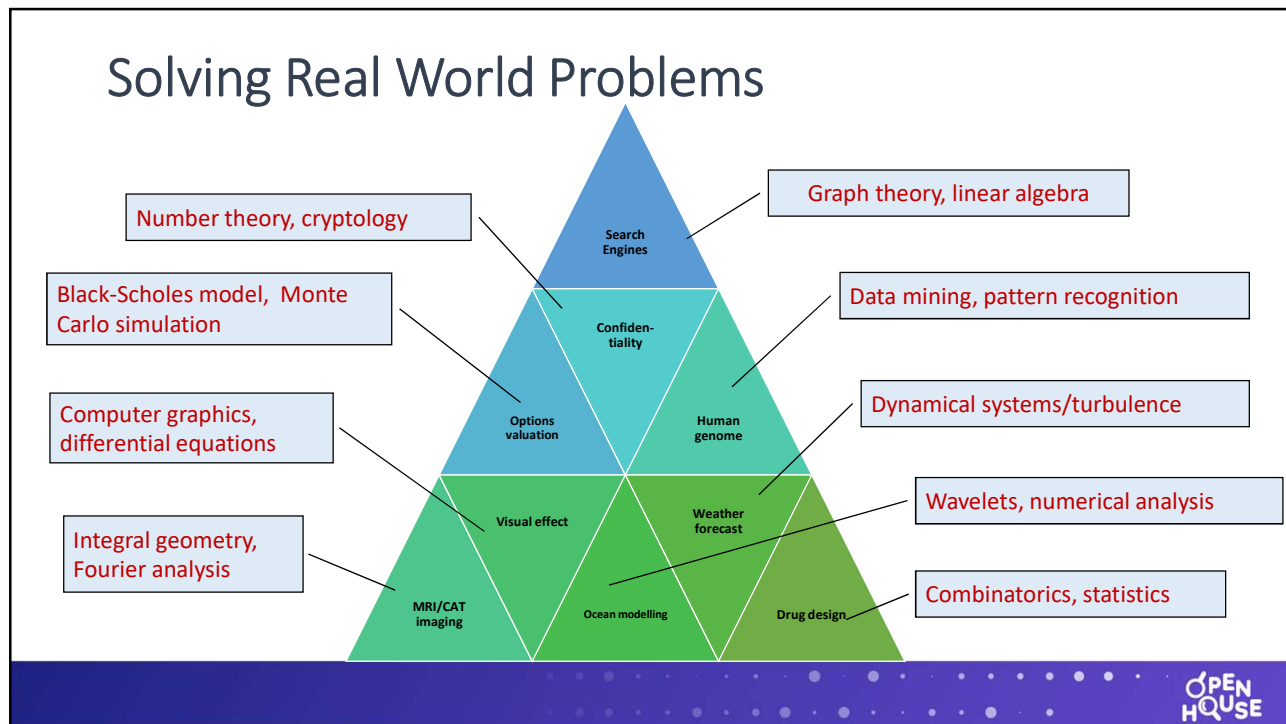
Solving Real World Problems

Number theory, cryptology

Graph theory, linear algebra

Search Engines

Black-Scholes model, Monte Carlo simulation

Data mining, pattern recognition

Confidentiality

Options valuation

Human genome

Computer graphics, differential equations

Dynamical systems/turbulence

Visual effect

Weather forecast

Wavelets, numerical analysis

Integral geometry, Fourier analysis

MRI/CAT imaging

Ocean modelling

Drug design

Combinatorics, statistics

OPEN HOUSE